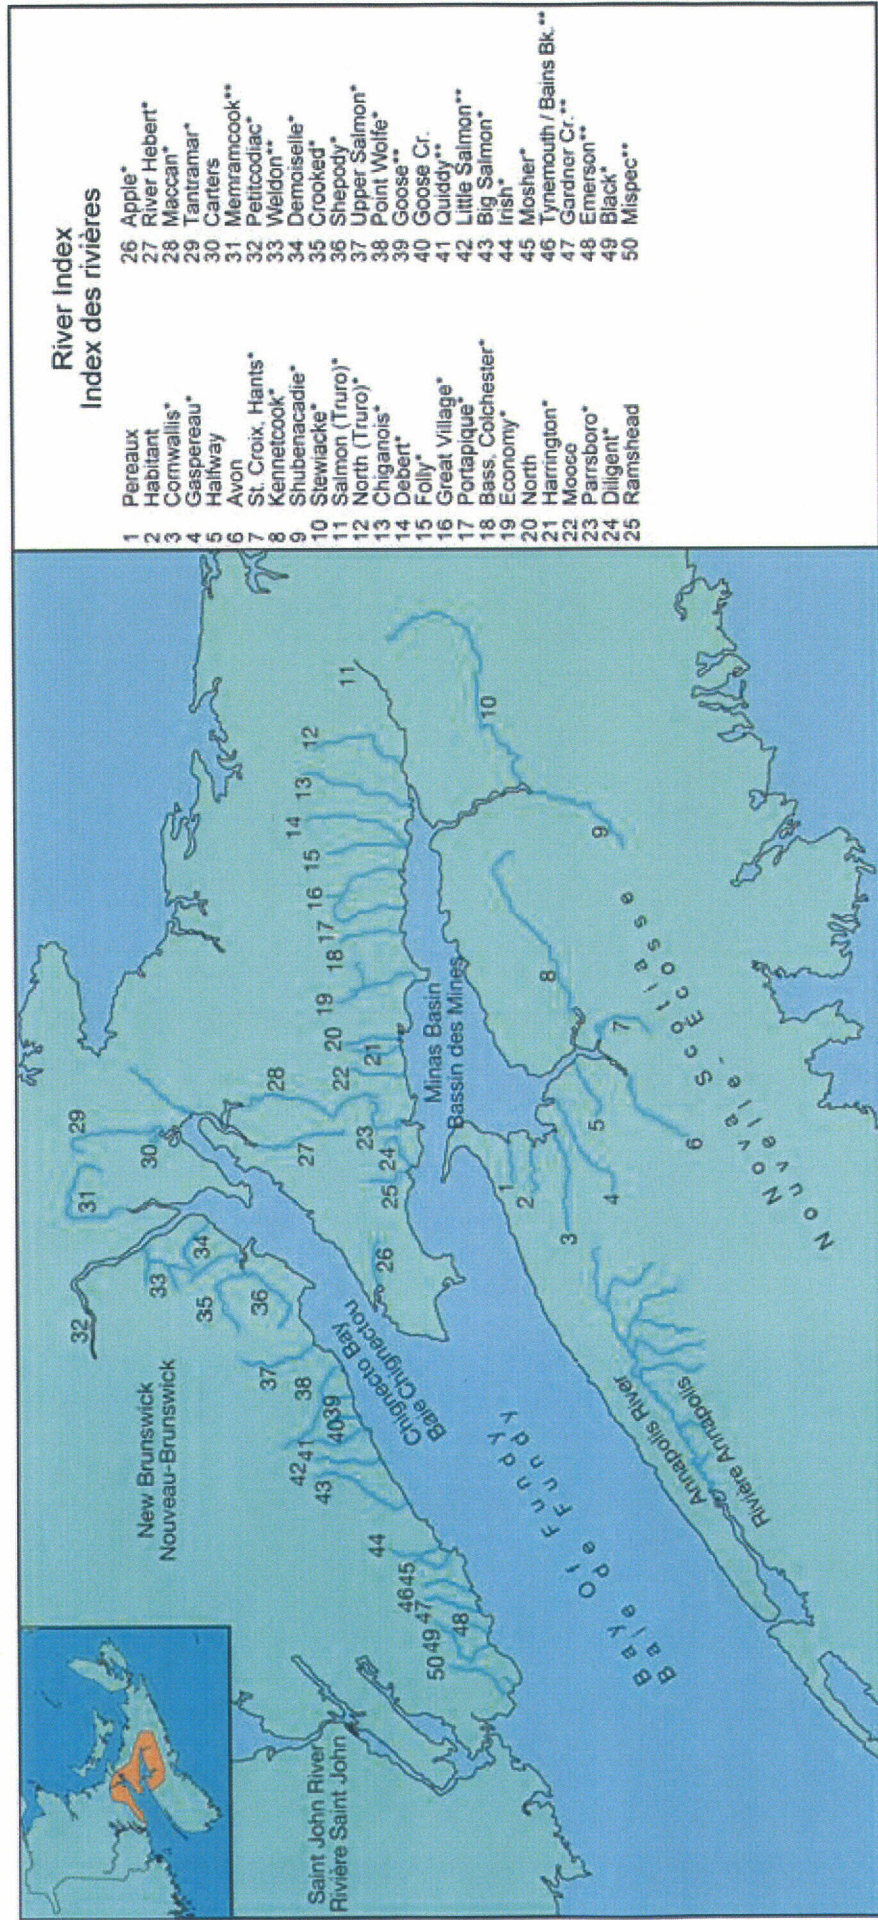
River Index
Index des rivières

1 Pereaux
2 Habitant
3 Cornwallis*
4 Gaspereau*
5 Halfway
6 Avon
7 St. Croix, Hants*
8 Kennetcook*
9 Shubenacadie*
10 Stewiacke*
11 Salmon (Truro)*
12 North (Truro)*
13 Chiganois*
14 Debert*
15 Folly*
16 Great Village*
17 Portapique*
18 Bass, Colchester*
19 Economy*
20 North
21 Harrington*
22 Moose
23 Parrsboro*
24 Diligent*
25 Ramshead

26 Apple*
27 River Hebert*
28 Maccan*
29 Tantramar*
30 Carters
31 Memramcook**
32 Petitcodiac*
33 Weldon**
34 Demoiselle*
35 Crooked*
36 Shepody*
37 Upper Salmon*
38 Point Wolfe*
39 Goose**
40 Goose Cr.
41 Quiddy**
42 Little Salmon**
43 Big Salmon*
44 Irish*
45 Mosher*
46 Tynemouth / Bains Bk.**
47 Gardner Cr.**
48 Emerson**
49 Black*
50 Mispec**

Saint John River
Rivière Saint John

New Brunswick
Nouveau-Brunswick

Chignecto Bay
Baie Chignecto

Minas Basin
Bassin des Mines

Bay of Fundy
Baie de Fundy

Annapolis River
Rivière Annapolis

Nova Scotia
Nouvelle-Écosse

1 2 3 4 5 6 7 8 9 10 11 12 13 14 15 16 17 18 19 20 21 22 23 24 25 26 27 28 29 30 31 32 33 34 35 36 37 38 39 40 41 42 43 44 45 46 47 48 49 50